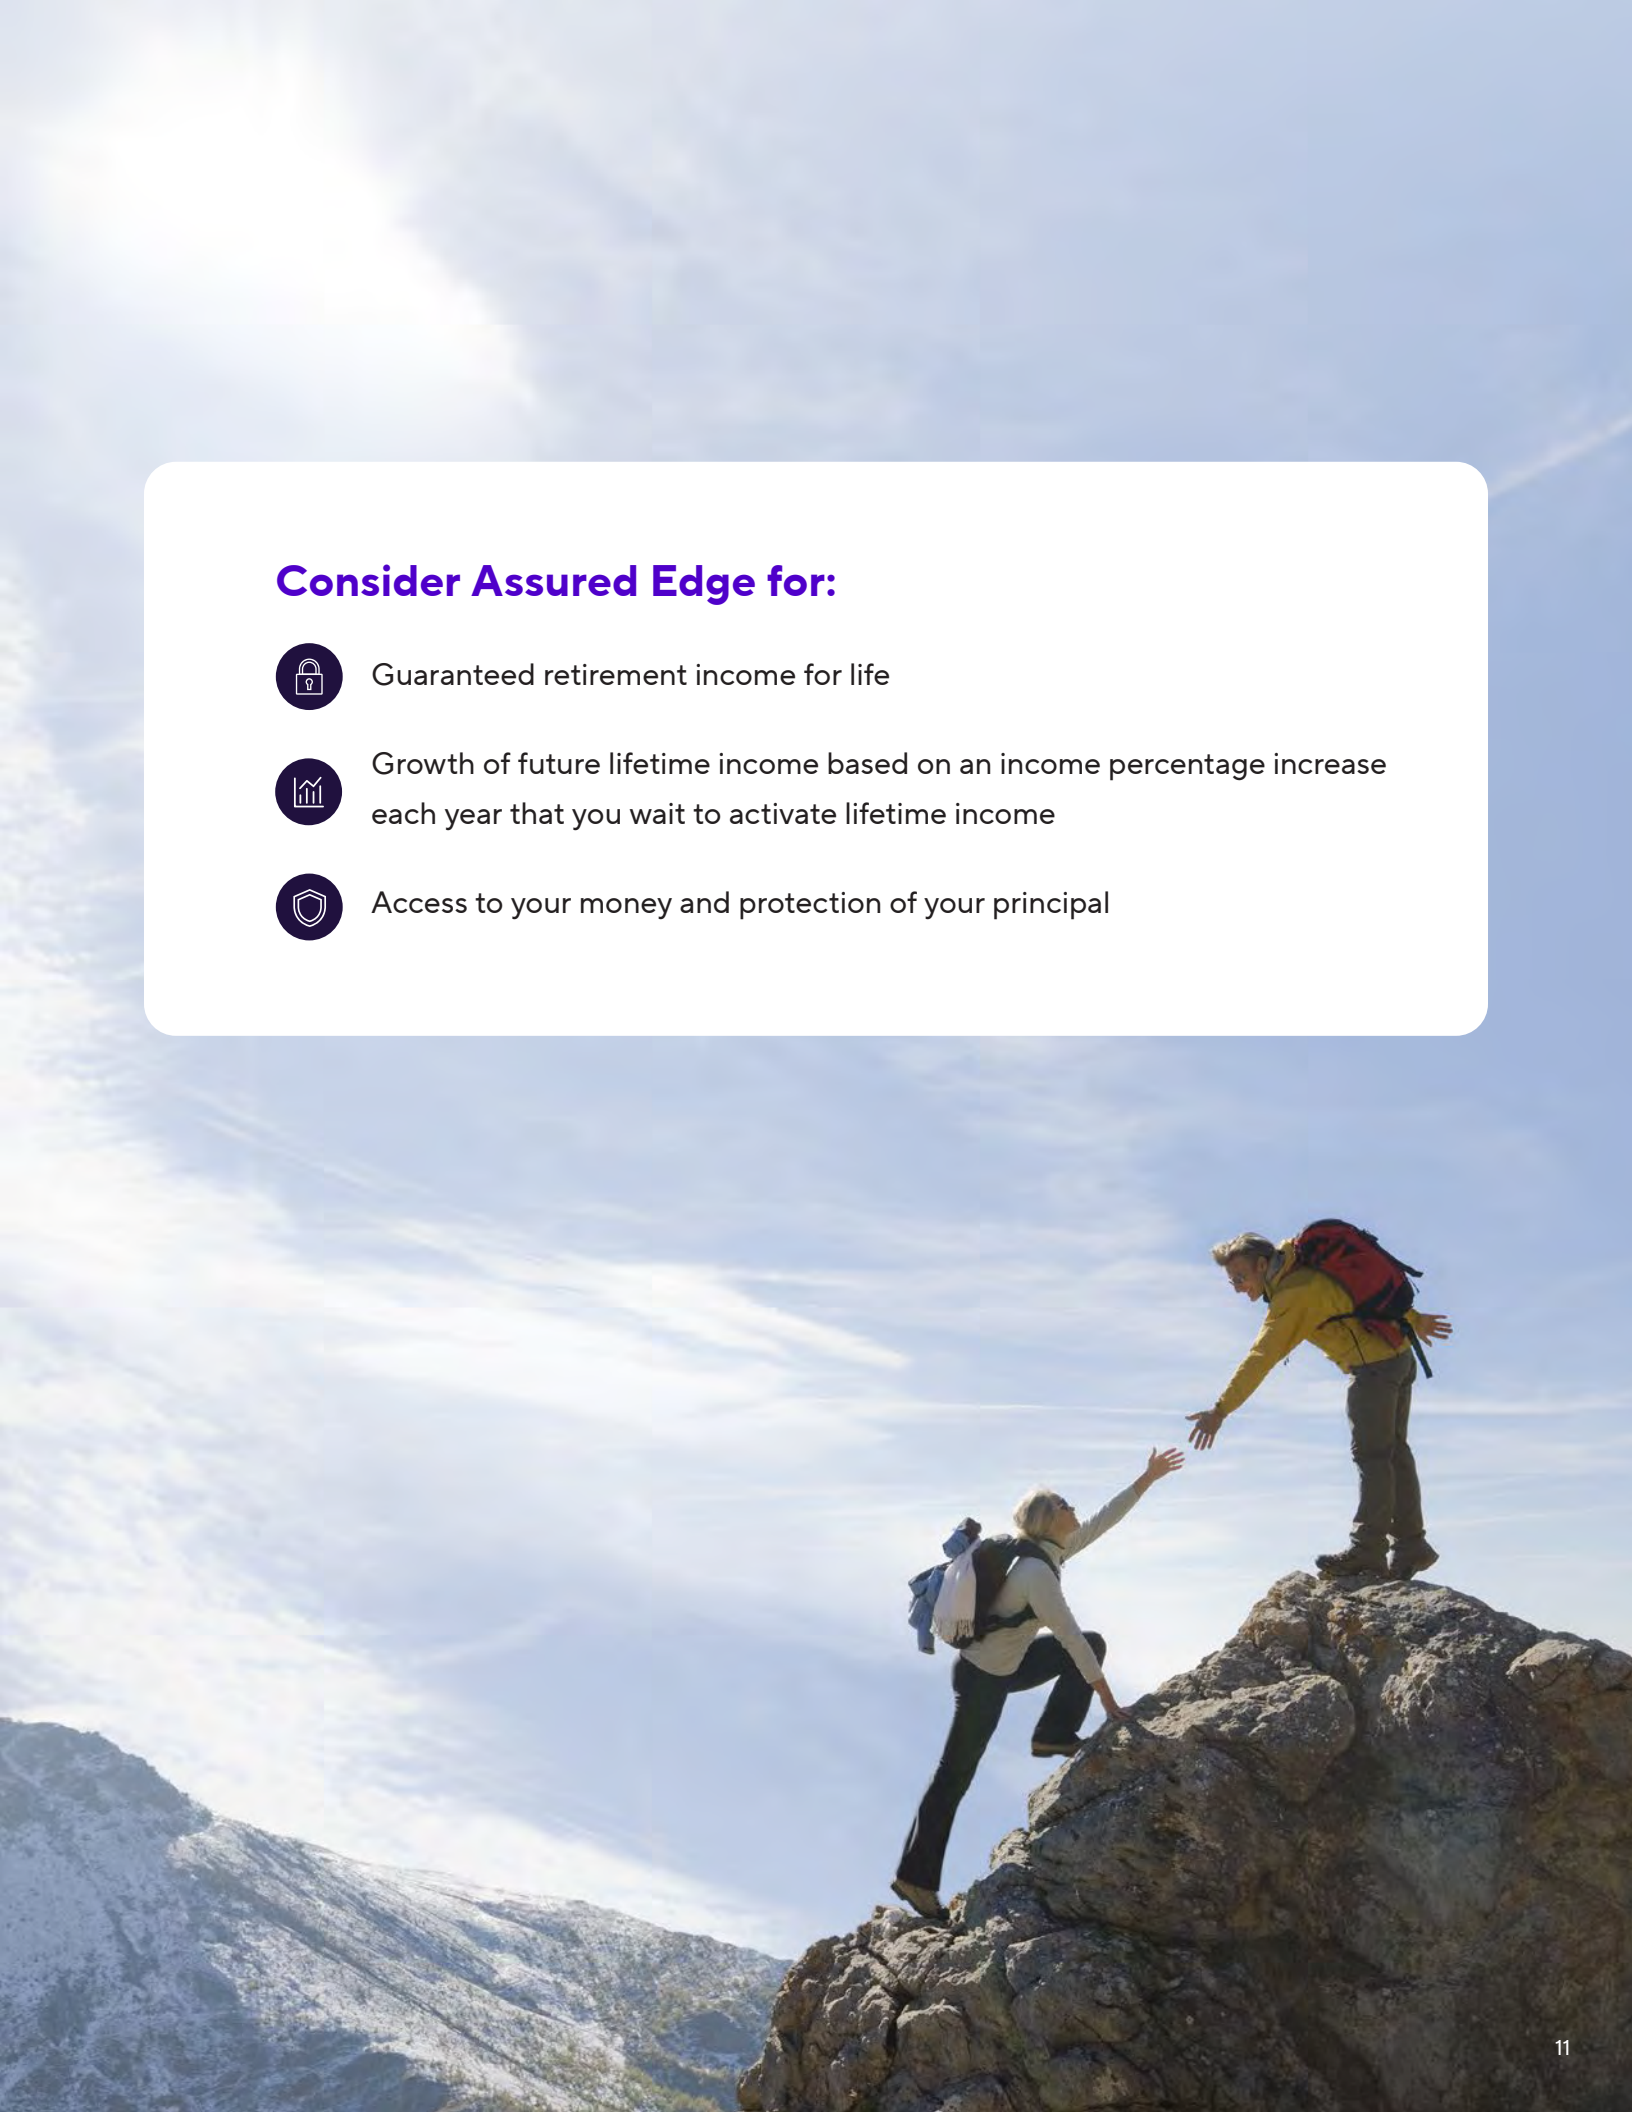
Consider Assured Edge for:

Guaranteed retirement income for life

Growth of future lifetime income based on an income percentage increase each year that you wait to activate lifetime income

Access to your money and protection of your principal

11